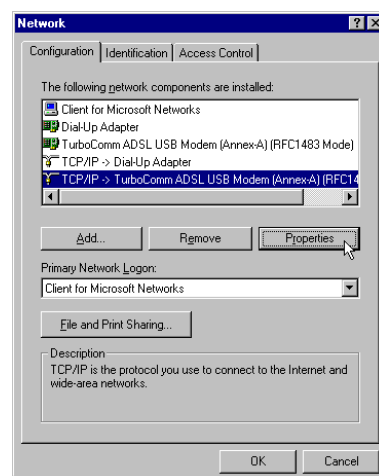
Network

? X

Configuration | Identification | Access Control

The following network components are installed:

Client for Microsoft Networks
Dial-Up Adapter
TurboComm ADSL USB Modem (Annex-A) (RFC1483 Mode)
TCP/IP -> Dial-Up Adapter
TCP/IP -> TurboComm ADSL USB Modem (Annex-A) (RFC14

Add... | Remove | Properties

Primary Network Logon:

Client for Microsoft Networks

File and Print Sharing...

Description
TCP/IP is the protocol you use to connect to the Internet and wide-area networks.

OK | Cancel